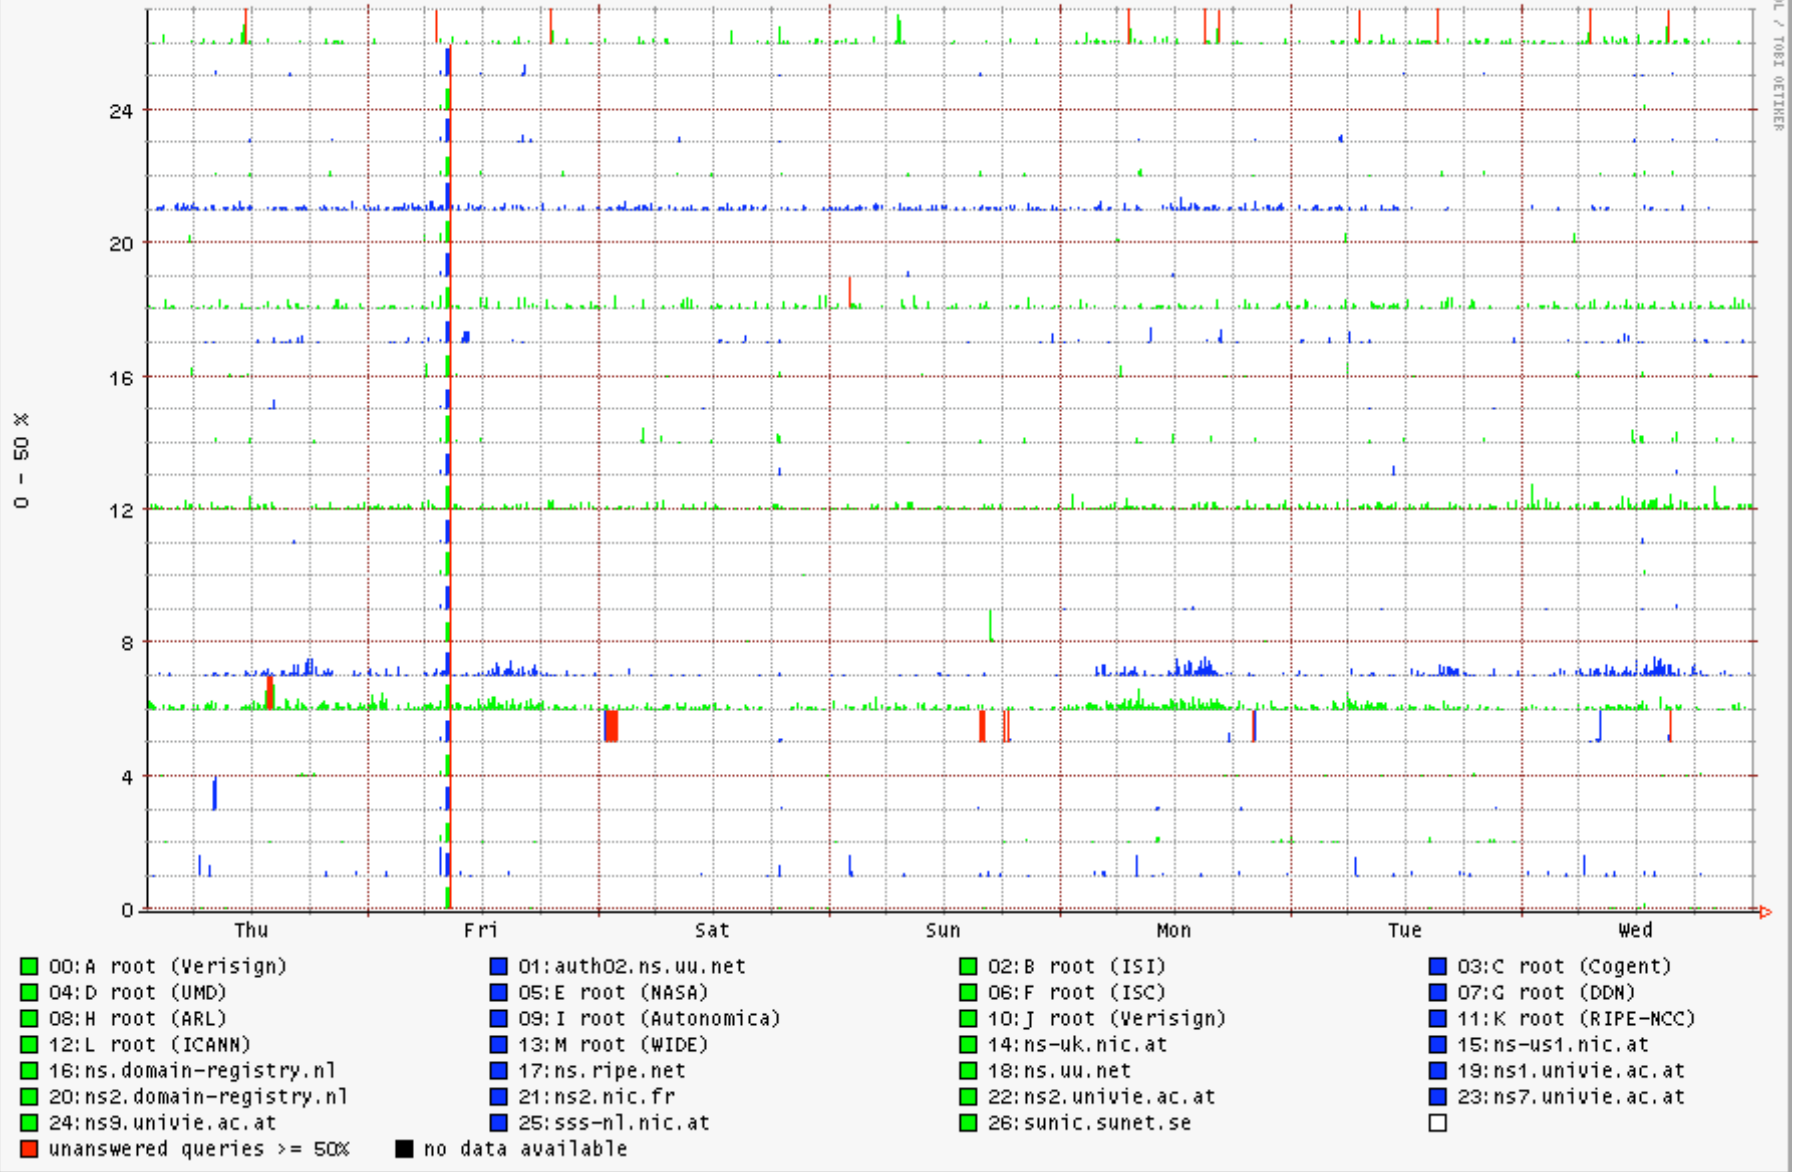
RRDTOOL / TOBI OETIKER

0 - 50 %

24
20
16
12
8
4
0

Thu Fri Sat Sun Mon Tue Wed

00:A root (Verisign)
01:auth02.ns.uu.net
02:B root (ISI)
03:C root (Cogent)
04:D root (UMD)
05:E root (NASA)
06:F root (ISC)
07:G root (DDN)
08:H root (ARL)
09:I root (Autonomica)
10:J root (Verisign)
11:K root (RIPE-NCC)
12:L root (ICANN)
13:M root (WIDE)
14:ns-uk.nic.at
15:ns-us1.nic.at
16:ns.domain-registry.nl
17:ns.ripe.net
18:ns.uu.net
19:ns1.univie.ac.at
20:ns2.domain-registry.nl
21:ns2.nic.fr
22:ns2.univie.ac.at
23:ns7.univie.ac.at
24:ns9.univie.ac.at
25:sss-nl.nic.at
26:sunic.sunet.se
unanswered queries >= 50%
no data available